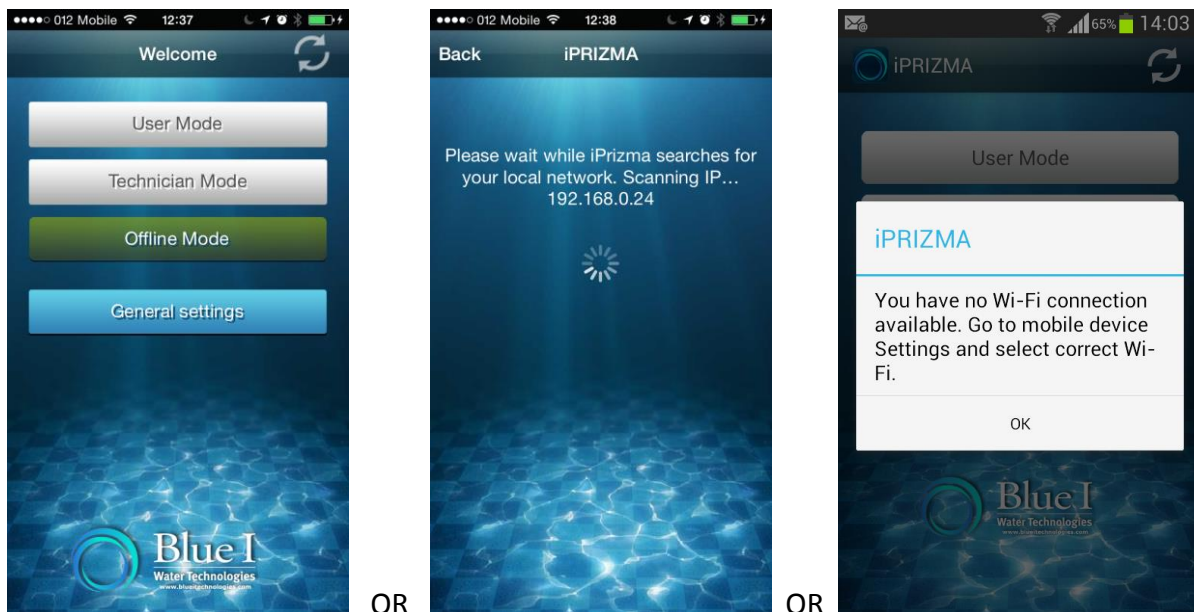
012 Mobile 12:37

Welcome

User Mode

Technician Mode

Offline Mode

General settings

Blue I
Water Technologies
www.blueitechnologies.com

OR

012 Mobile 12:38

Back iPRIZMA

Please wait while iPrizma searches for your local network. Scanning IP… 192.168.0.24

OR

65% 14:03

iPRIZMA

User Mode

iPRIZMA

You have no Wi-Fi connection available. Go to mobile device Settings and select correct Wi-Fi.

OK

Blue I
Water Technologies
www.blueitechnologies.com